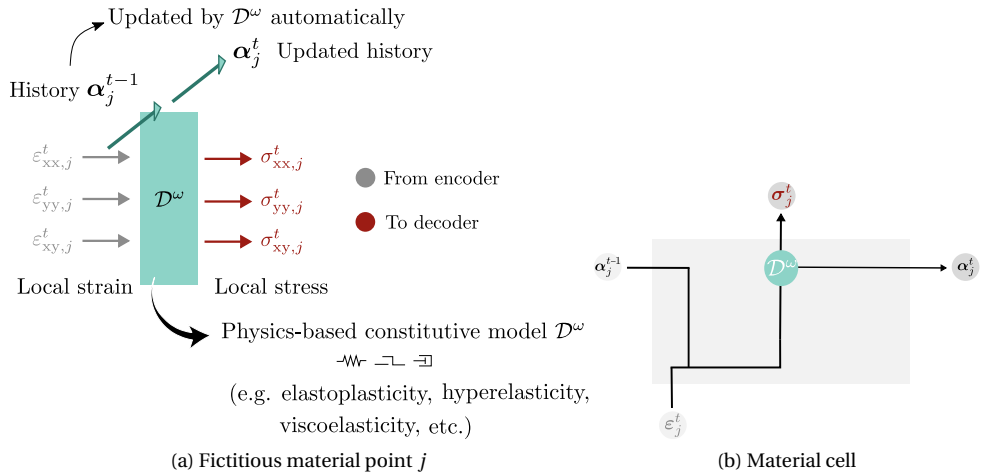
Updated by $\mathcal{D}^{\omega}$ automatically

$\boldsymbol{\alpha}_j^t$ Updated history

History $\boldsymbol{\alpha}_j^{t-1}$

$\varepsilon_{\mathrm{xx},j}^t$

$\varepsilon_{\mathrm{yy},j}^t$

$\varepsilon_{\mathrm{xy},j}^t$

$\mathcal{D}^{\omega}$

$\sigma_{\mathrm{xx},j}^t$

$\sigma_{\mathrm{yy},j}^t$

$\sigma_{\mathrm{xy},j}^t$

From encoder

To decoder

Local strain

Local stress

Physics-based constitutive model $\mathcal{D}^{\omega}$

(e.g. elastoplasticity, hyperelasticity, viscoelasticity, etc.)

(a) Fictitious material point $j$

$\boldsymbol{\sigma}_j^t$

$\boldsymbol{\alpha}_j^{t-1}$

$\mathcal{D}^{\omega}$

$\boldsymbol{\alpha}_j^t$

$\varepsilon_j^t$

(b) Material cell